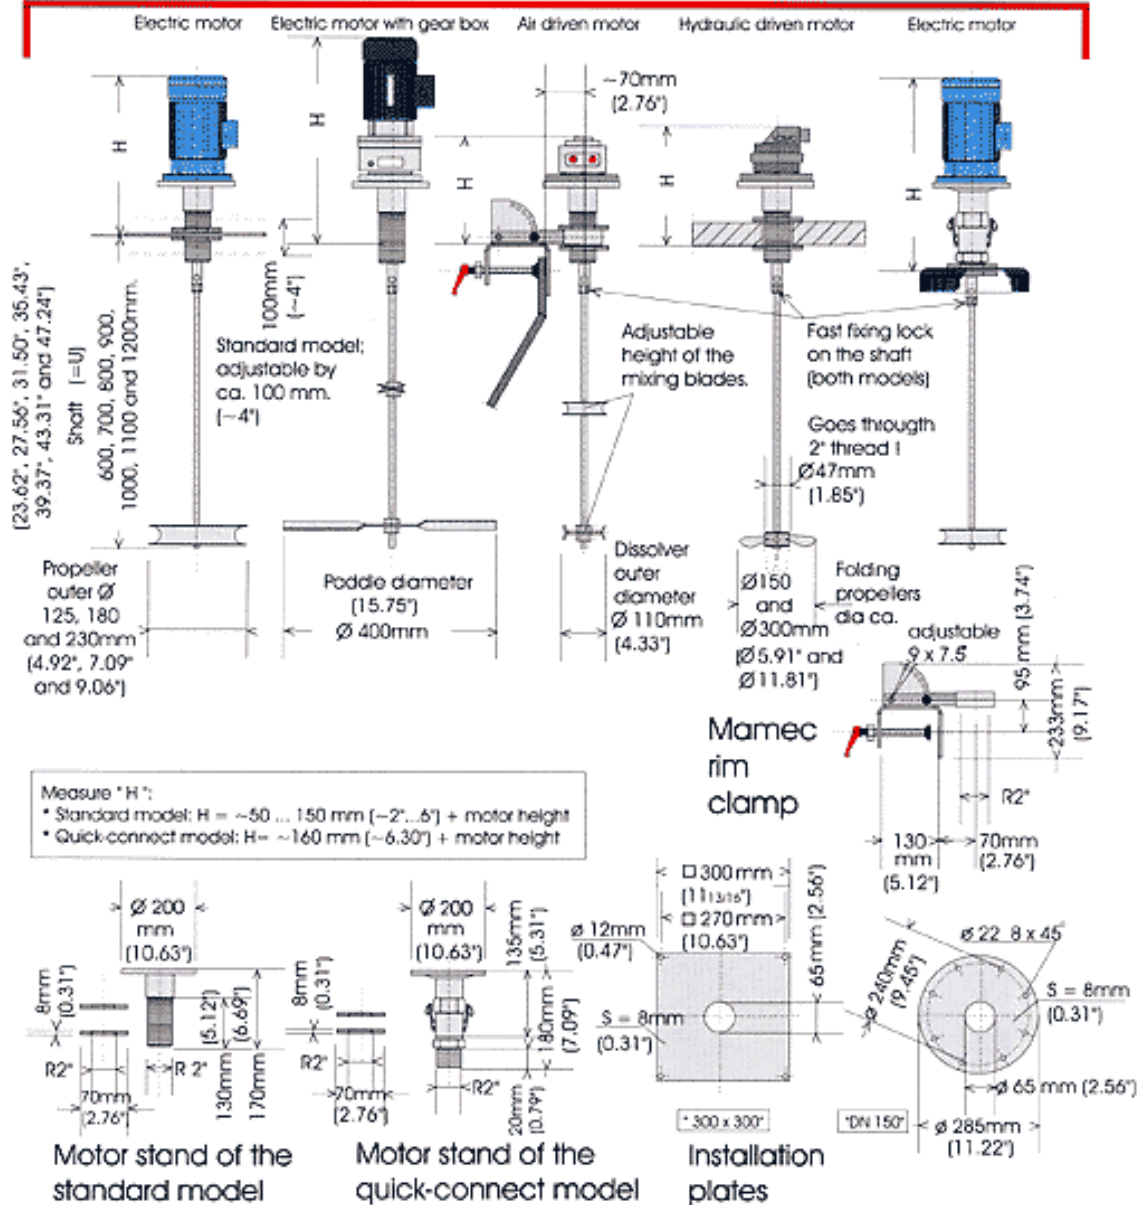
Electric motor Electric motor with gear box Air driven motor Hydraulic driven motor Electric motor

H

H

H

H

H

~70mm (2.76")

100mm (~4")

[23.62", 27.56", 31.50", 35.43", 39.37", 43.31" and 47.24"]

Shaft [=U]

600, 700, 800, 900, 1000, 1100 and 1200mm.

Standard model; adjustable by ca. 100 mm. (~4")

Adjustable height of the mixing blades.

Fast fixing lock on the shaft (both models)

Goes througth 2" thread ! Ø47mm (1.85")

Propeller outer Ø 125, 180 and 230mm (4.92", 7.09" and 9.06")

Paddle diameter (15.75") Ø 400mm

Dissolver outer diameter Ø 110mm (4.33")

Ø150 and Ø300mm (Ø5.91" and Ø11.81")

Folding propellers dia ca.

adjustable 9 x 7.5

95 mm (3.74")

233mm (9.17")

Mamec rim clamp

R2"

130 mm (5.12")

70mm (2.76")

Measure " H ":
• Standard model: H = ~50 ... 150 mm (~2"...6") + motor height
• Quick-connect model: H= ~160 mm (~6.30") + motor height

Ø 200 mm (10.63")

8mm (0.31")

(5.12") (6.69")

R2"

R 2"

70mm (2.76")

130mm

170mm

Ø 200 mm (10.63")

135mm (5.31")

8mm (0.31")

180mm (7.09")

R2"

R2"

70mm (2.76")

20mm (0.79")

□ 300mm (11 13/16")

□ 270mm (10.63")

ø 12mm (0.47")

65mm (2.56")

S = 8mm (0.31")

" 300 x 300"

ø 22 8 x 45°

ø 240mm (9.45")

S = 8mm (0.31")

ø 65 mm (2.56")

"DN 150"

ø 285mm (11.22")

Motor stand of the standard model

Motor stand of the quick-connect model

Installation plates